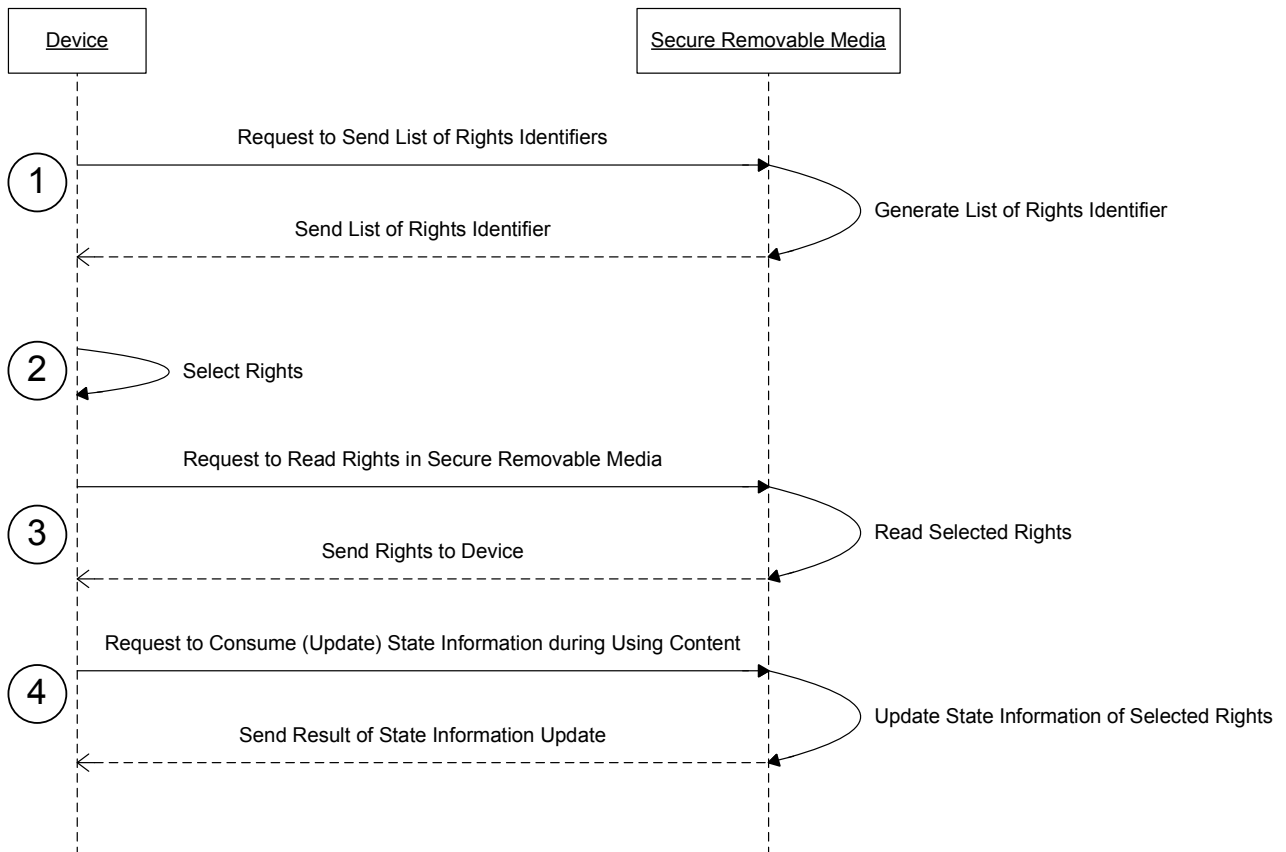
Device

Secure Removable Media

Request to Send List of Rights Identifiers

1

Generate List of Rights Identifier

Send List of Rights Identifier

2

Select Rights

Request to Read Rights in Secure Removable Media

3

Read Selected Rights

Send Rights to Device

Request to Consume (Update) State Information during Using Content

4

Update State Information of Selected Rights

Send Result of State Information Update